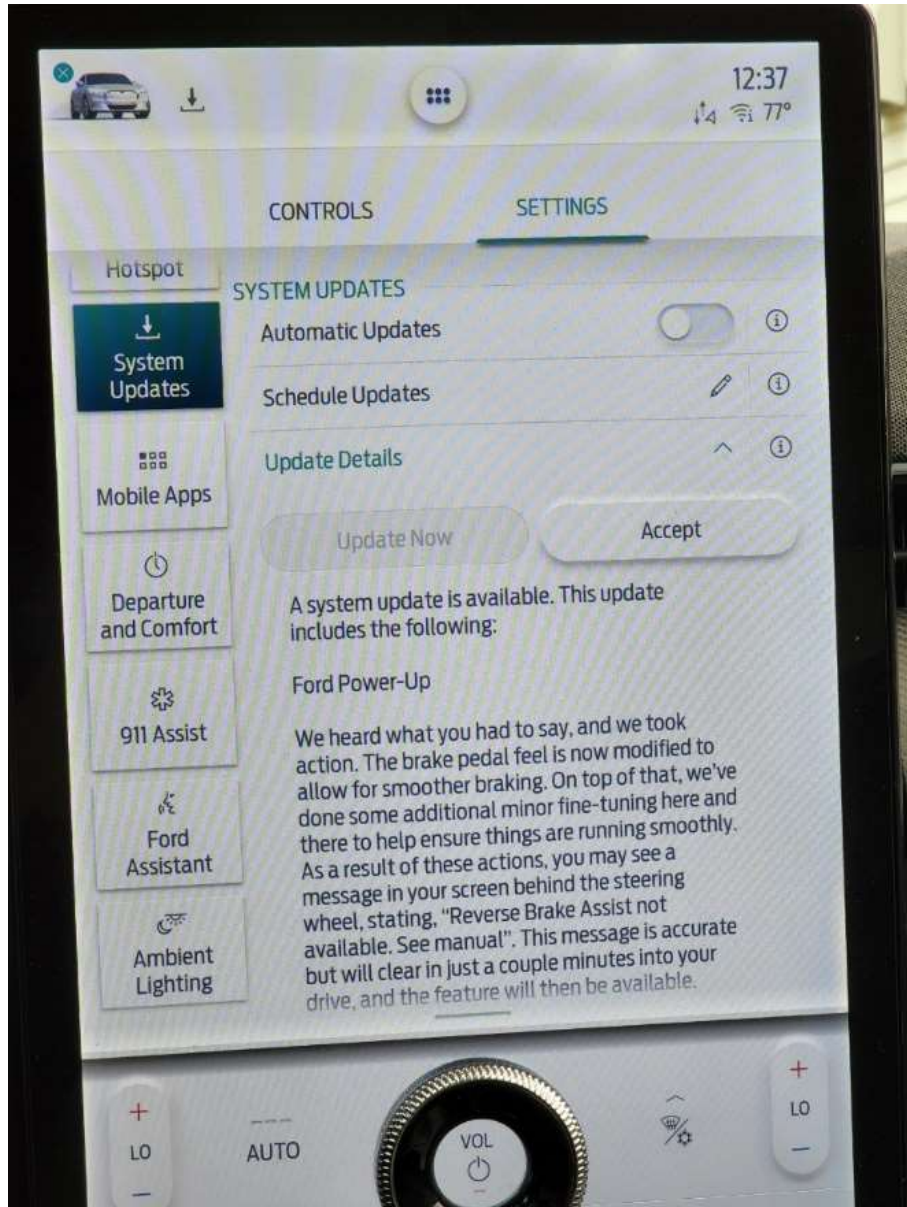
12:37
77°

CONTROLS
SETTINGS

Hotspot
System Updates
Mobile Apps
Departure and Comfort
911 Assist
Ford Assistant
Ambient Lighting

SYSTEM UPDATES
Automatic Updates
Schedule Updates
Update Details

Update Now
Accept

A system update is available. This update includes the following:

Ford Power-Up

We heard what you had to say, and we took action. The brake pedal feel is now modified to allow for smoother braking. On top of that, we've done some additional minor fine-tuning here and there to help ensure things are running smoothly. As a result of these actions, you may see a message in your screen behind the steering wheel, stating, "Reverse Brake Assist not available. See manual". This message is accurate but will clear in just a couple minutes into your drive, and the feature will then be available.

+
LO
—
AUTO
VOL
+
LO
—